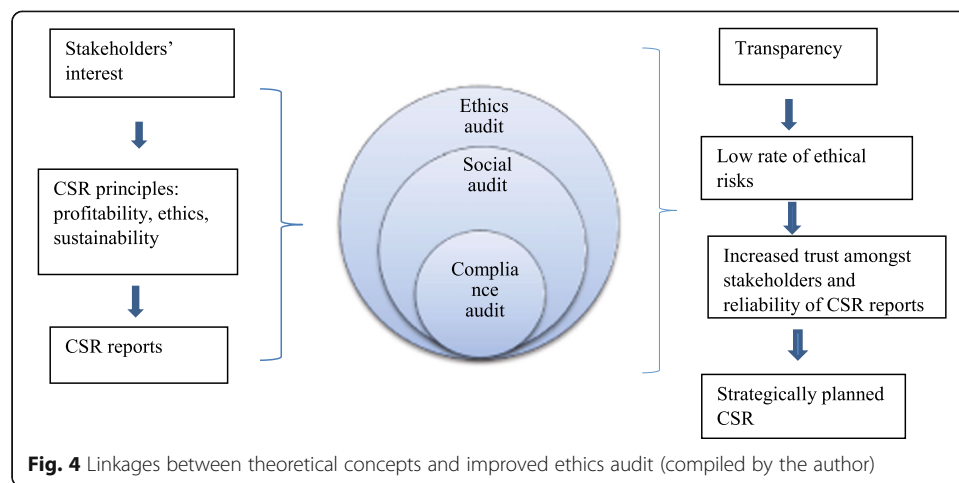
Stakeholders' interest

CSR principles: profitability, ethics, sustainability

CSR reports

Ethics audit

Social audit

Compliance audit

Transparency

Low rate of ethical risks

Increased trust amongst stakeholders and reliability of CSR reports

Strategically planned CSR

**Fig. 4** Linkages between theoretical concepts and improved ethics audit (compiled by the author)